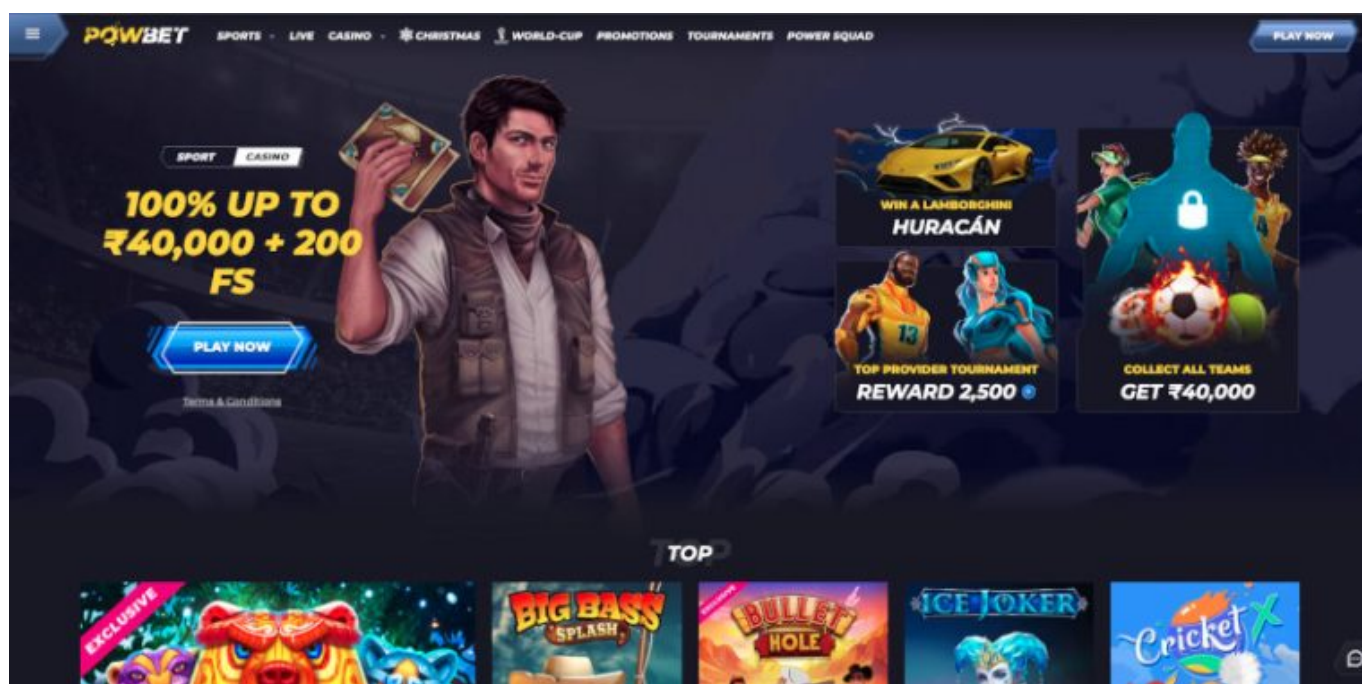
POWBET SPORTS LIVE CASINO CHRISTMAS WORLD-CUP PROMOTIONS TOURNAMENTS POWER SQUAD

PLAY NOW

SPORT CASINO

100% UP TO ₹40,000 + 200 FS

PLAY NOW

Terms & Conditions

WIN A LAMBORGHINI
HURACÁN

TOP PROVIDER TOURNAMENT
REWARD 2,500

COLLECT ALL TEAMS
GET ₹40,000

TOP

EXCLUSIVE

BIG BASS SPLASH

EXCLUSIVE

BULLET HOLE

ICE JOKER

Cricket X